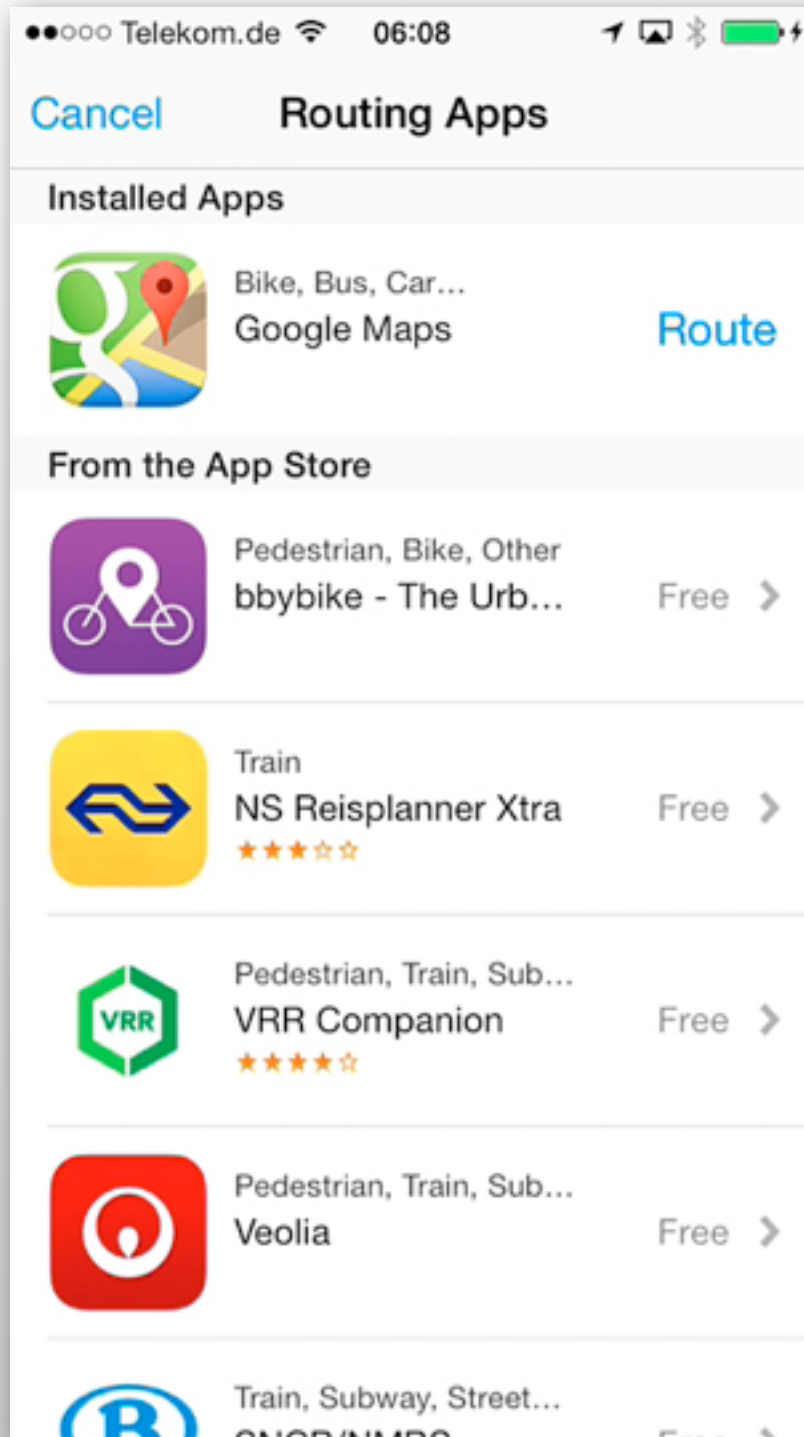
●●○○○ Telekom.de 06:08

Cancel Routing Apps

Installed Apps

Bike, Bus, Car...
Google Maps
Route

From the App Store

Pedestrian, Bike, Other
bbybike - The Urb...
Free >

Train
NS Reisplanner Xtra
★★★☆☆
Free >

VRR
Pedestrian, Train, Sub...
VRR Companion
★★★★☆
Free >

Pedestrian, Train, Sub...
Veolia
Free >

Train, Subway, Street...
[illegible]